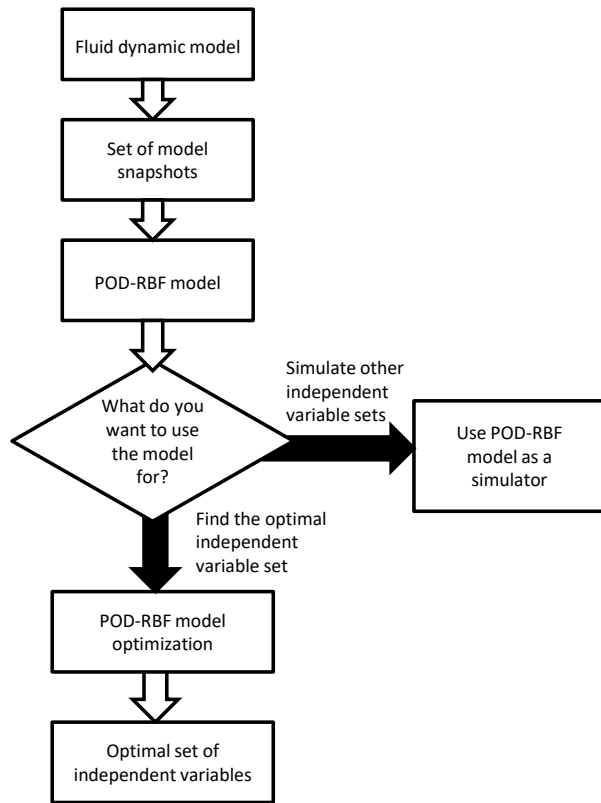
Fluid dynamic model

Set of model snapshots

POD-RBF model

What do you want to use the model for?

Simulate other independent variable sets

Use POD-RBF model as a simulator

Find the optimal independent variable set

POD-RBF model optimization

Optimal set of independent variables